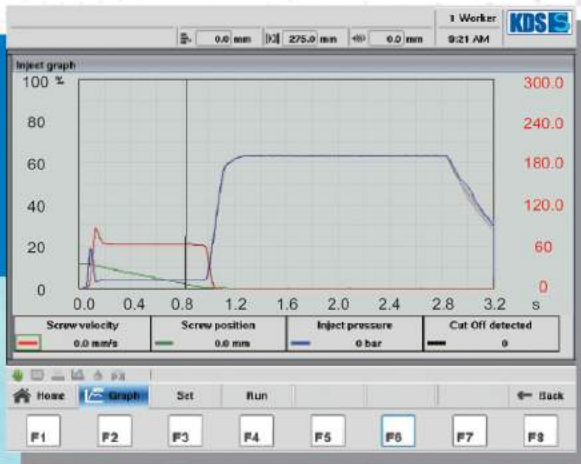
1 Worker
KDS
0.0 mm 275.0 mm 0.0 mm 9:21 AM

Inject graph

| 100 % | 300.0 |
|---|---|
| 80 | 240.0 |
| 60 | 180.0 |
| 40 | 120.0 |
| 20 | 60 |
| 0 | 0 |

0.0 0.4 0.8 1.2 1.6 2.0 2.4 2.8 3.2 s

| Screw velocity | Screw position | Inject pressure | Cut Off detected |
|---|---|---|---|
| 0.0 mm/s | 0.0 mm | 0 bar | 0 |

Home Graph Set Run Back

F1 F2 F3 F4 F5 F6 F7 F8